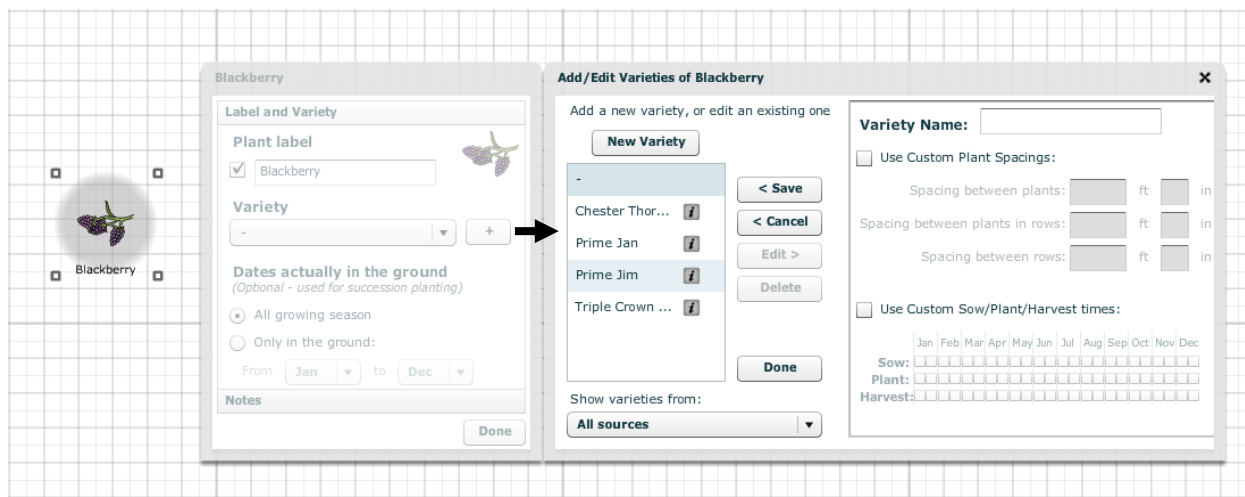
Blackberry

Blackberry

Label and Variety

Plant label

Blackberry

Variety

-

+

Dates actually in the ground
(Optional - used for succession planting)

All growing season

Only in the ground:

From Jan to Dec

Notes

Done

Add/Edit Varieties of Blackberry

×

Add a new variety, or edit an existing one

New Variety

-
Chester Thor...
Prime Jan
Prime Jim
Triple Crown ...

< Save
< Cancel
Edit >
Delete

Done

Show varieties from:

All sources

Variety Name:

Use Custom Plant Spacings:

Spacing between plants: ft in

Spacing between plants in rows: ft in

Spacing between rows: ft in

Use Custom Sow/Plant/Harvest times:

| | Jan | Feb | Mar | Apr | May | Jun | Jul | Aug | Sep | Oct | Nov | Dec |
|---|---|---|---|---|---|---|---|---|---|---|---|---|
| Sow: | | | | | | | | | | | | |
| Plant: | | | | | | | | | | | | |
| Harvest: | | | | | | | | | | | | |